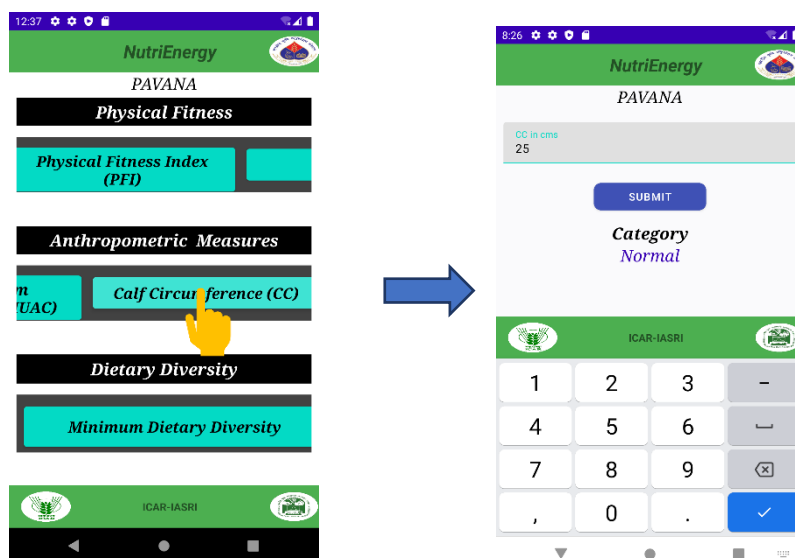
12:37

NutriEnergy

PAVANA

Physical Fitness

Physical Fitness Index (PFI)

Anthropometric Measures

m (UAC)

Calf Circumference (CC)

Dietary Diversity

Minimum Dietary Diversity

ICAR-IASRI

8:26

NutriEnergy

PAVANA

CC in cms
25

SUBMIT

Category
Normal

ICAR-IASRI

| 1 | 2 | 3 | – |
|---|---|---|---|
| 4 | 5 | 6 | ⎵ |
| 7 | 8 | 9 | ⌫ |
| , | 0 | . | ✓ |